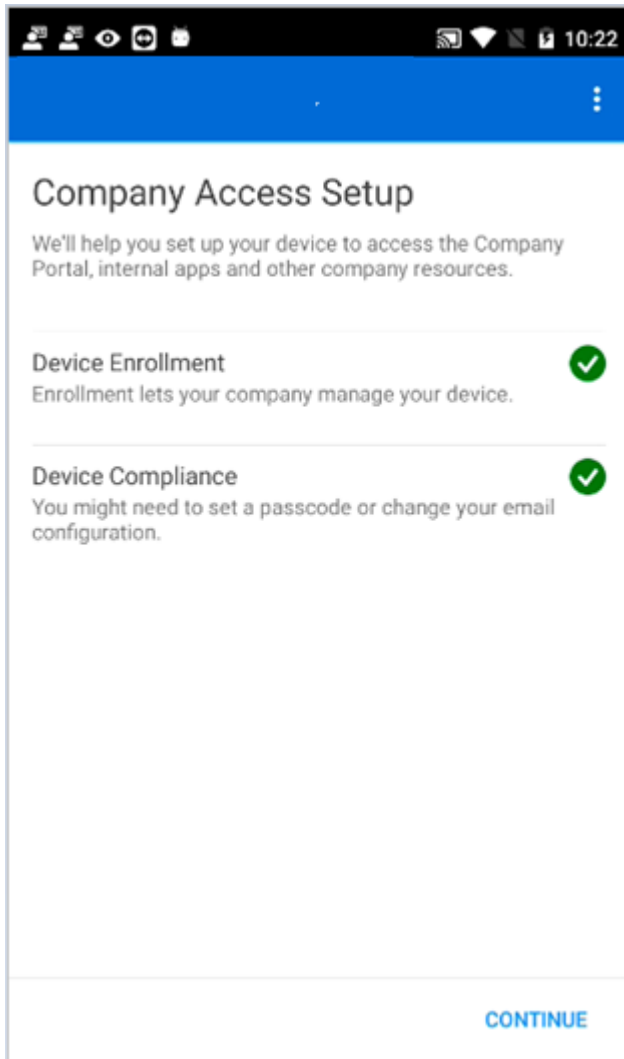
10:22

Company Access Setup

We'll help you set up your device to access the Company Portal, internal apps and other company resources.

Device Enrollment
Enrollment lets your company manage your device.

Device Compliance
You might need to set a passcode or change your email configuration.

CONTINUE